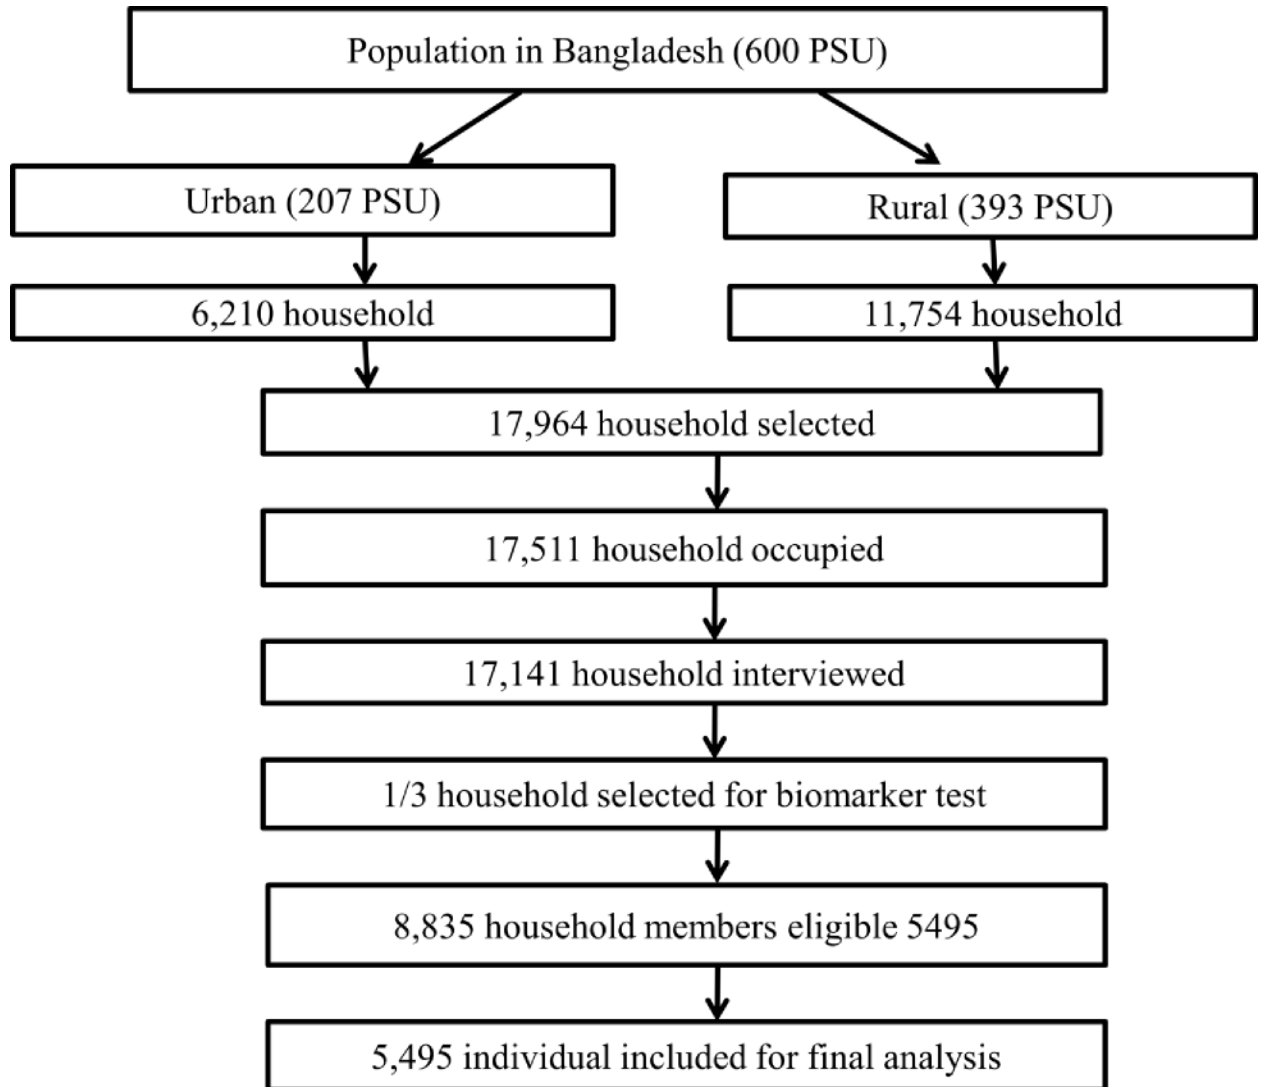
Population in Bangladesh (600 PSU)

Urban (207 PSU)

Rural (393 PSU)

6,210 household

11,754 household

17,964 household selected

17,511 household occupied

17,141 household interviewed

1/3 household selected for biomarker test

8,835 household members eligible 5495

5,495 individual included for final analysis